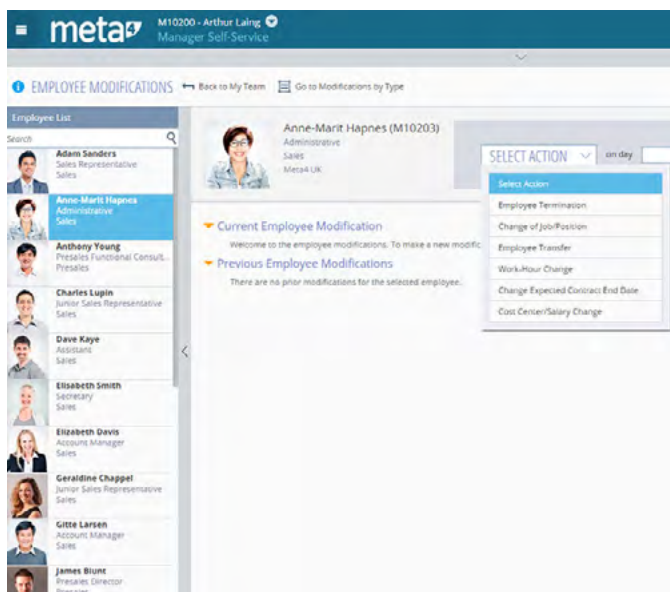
meta4

M10200 - Arthur Laing
Manager Self-Service

EMPLOYEE MODIFICATIONS   Back to My Team   Go to Modifications by Type

Employee List
Search

Adam Sanders
Sales Representative
Sales

Anne-Marit Hapnes
Administrative
Sales

Anthony Young
Presales Functional Consult...
Presales

Charles Lupin
Junior Sales Representative
Sales

Dave Kaye
Assistant
Sales

Elisabeth Smith
Secretary
Sales

Elizabeth Davis
Account Manager
Sales

Geraldine Chappel
Junior Sales Representative
Sales

Gitte Larsen
Account Manager
Sales

James Blunt
Presales Director
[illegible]

Anne-Marit Hapnes (M10203)
Administrative
Sales
Meta4 UK

SELECT ACTION   on day

Select Action
Employee Termination
Change of Job/Position
Employee Transfer
Work-Hour Change
Change Expected Contract End Date
Cost Center/Salary Change

Current Employee Modification
Welcome to the employee modifications. To make a new modific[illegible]

Previous Employee Modifications
There are no prior modifications for the selected employee.